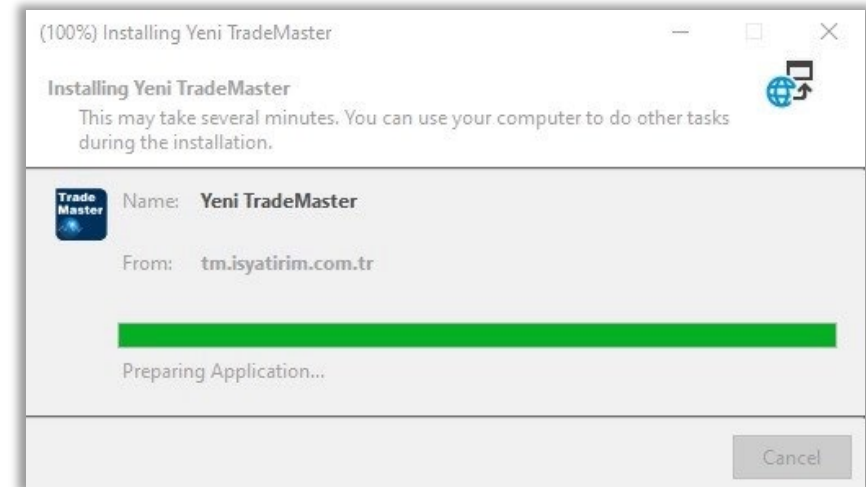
(100%) Installing Yeni TradeMaster

Installing Yeni TradeMaster

This may take several minutes. You can use your computer to do other tasks during the installation.

Trade Master

Name: Yeni TradeMaster

From: tm.isyatirim.com.tr

Preparing Application...

Cancel